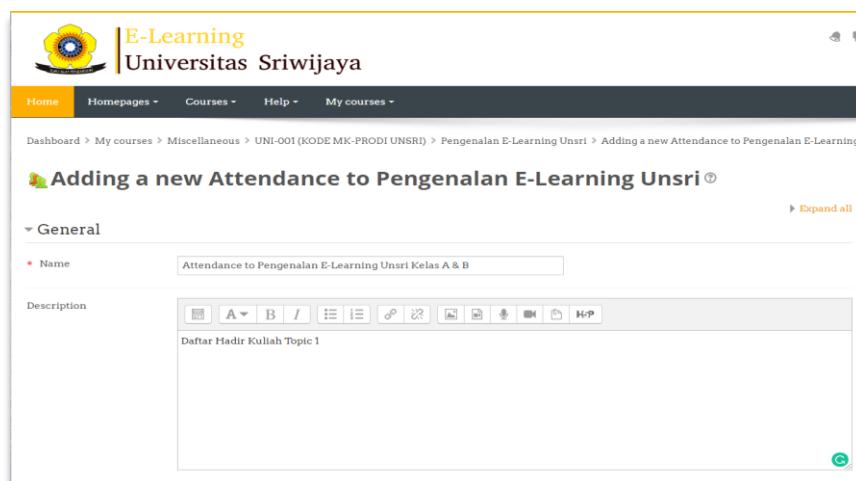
E-Learning
Universitas Sriwijaya

Home Homepages ▾ Courses ▾ Help ▾ My courses ▾

Dashboard > My courses > Miscellaneous > UNI-001 (KODE MK-PRODI UNSRI) > Pengenalan E-Learning Unsri > Adding a new Attendance to Pengenalan E-Learning

Adding a new Attendance to Pengenalan E-Learning Unsri

Expand all

General

Name Attendance to Pengenalan E-Learning Unsri Kelas A & B

Description

A B I H-P

Daftar Hadir Kuliah Topic 1